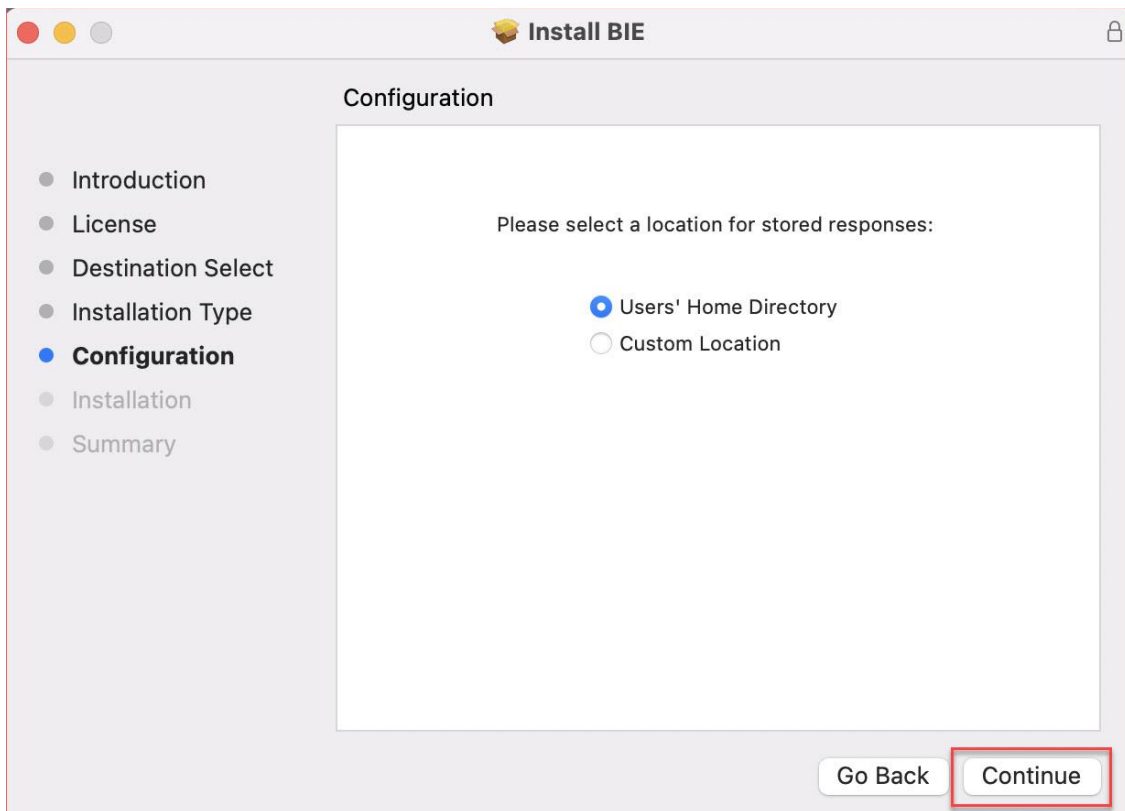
Install BIE

Configuration

Introduction
License
Destination Select
Installation Type
Configuration
Installation
Summary

Please select a location for stored responses:

Users' Home Directory
Custom Location

Go Back
Continue